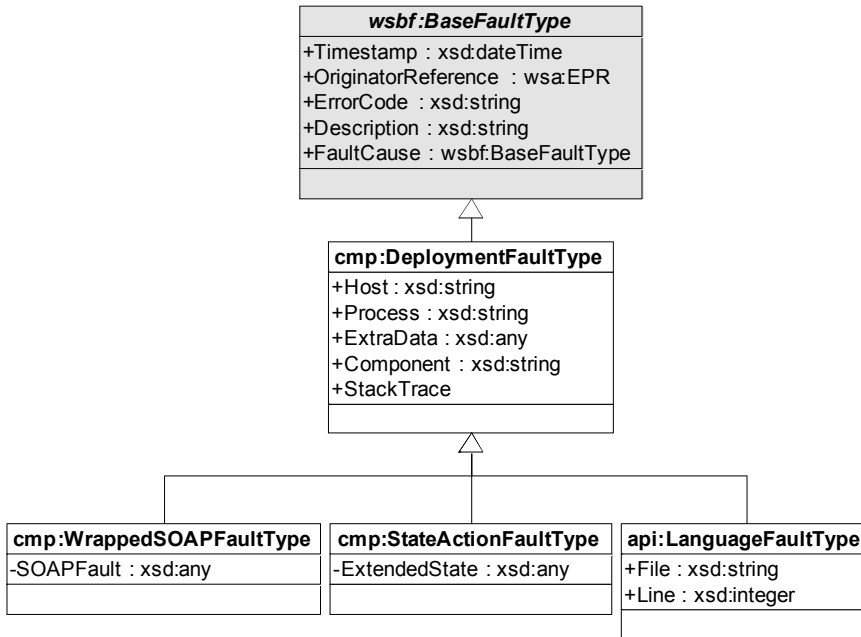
wsbf:BaseFaultType

+Timestamp : xsd:dateTime
+OriginatorReference : wsa:EPR
+ErrorCode : xsd:string
+Description : xsd:string
+FaultCause : wsbf:BaseFaultType

cmp:DeploymentFaultType

+Host : xsd:string
+Process : xsd:string
+ExtraData : xsd:any
+Component : xsd:string
+StackTrace

cmp:WrappedSOAPFaultType

-SOAPFault : xsd:any

cmp:StateActionFaultType

-ExtendedState : xsd:any

api:LanguageFaultType

+File : xsd:string
+Line : xsd:integer